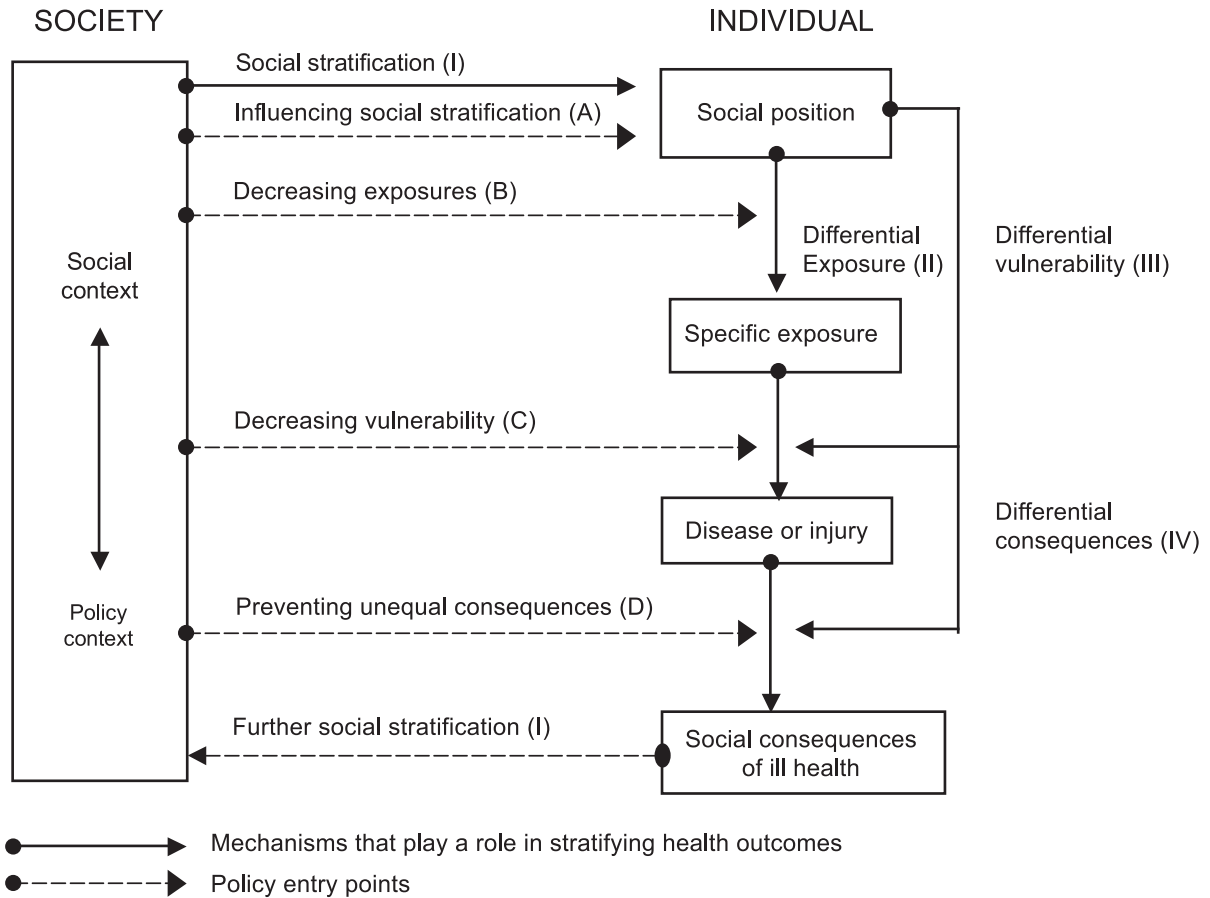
SOCIETY

INDIVIDUAL

Social stratification (I)

Influencing social stratification (A)

Social position

Decreasing exposures (B)

Differential Exposure (II)

Differential vulnerability (III)

Social context

Specific exposure

Decreasing vulnerability (C)

Disease or injury

Differential consequences (IV)

Policy context

Preventing unequal consequences (D)

Further social stratification (I)

Social consequences of ill health

Mechanisms that play a role in stratifying health outcomes

Policy entry points